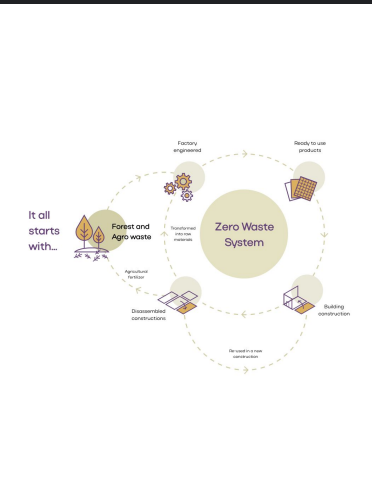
It all starts with...

Forest and Agro waste

Factory engineered

Ready to use products

Zero Waste System

Transformed into raw materials

Building construction

Re-used in a new construction

Disassembled constructions

Agricultural fertilizer